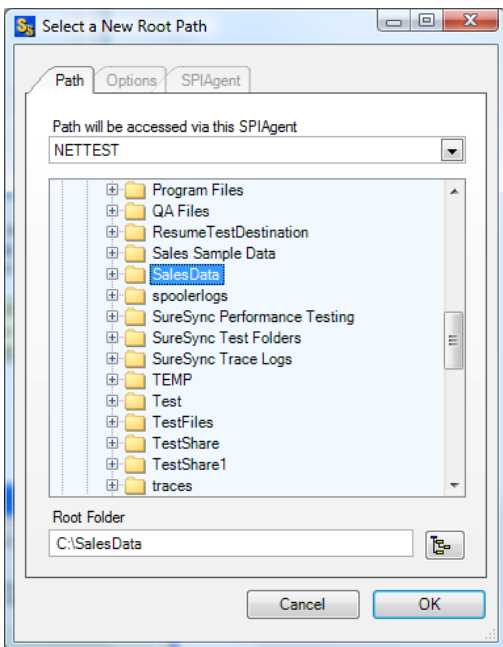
Select a New Root Path

Path | Options | SPIAgent

Path will be accessed via this SPIAgent

NETTEST

Program Files
QA Files
ResumeTestDestination
Sales Sample Data
SalesData
spoolerlogs
SureSync Performance Testing
SureSync Test Folders
SureSync Trace Logs
TEMP
Test
TestFiles
TestShare
TestShare1
traces

Root Folder

C:\SalesData

Cancel | OK